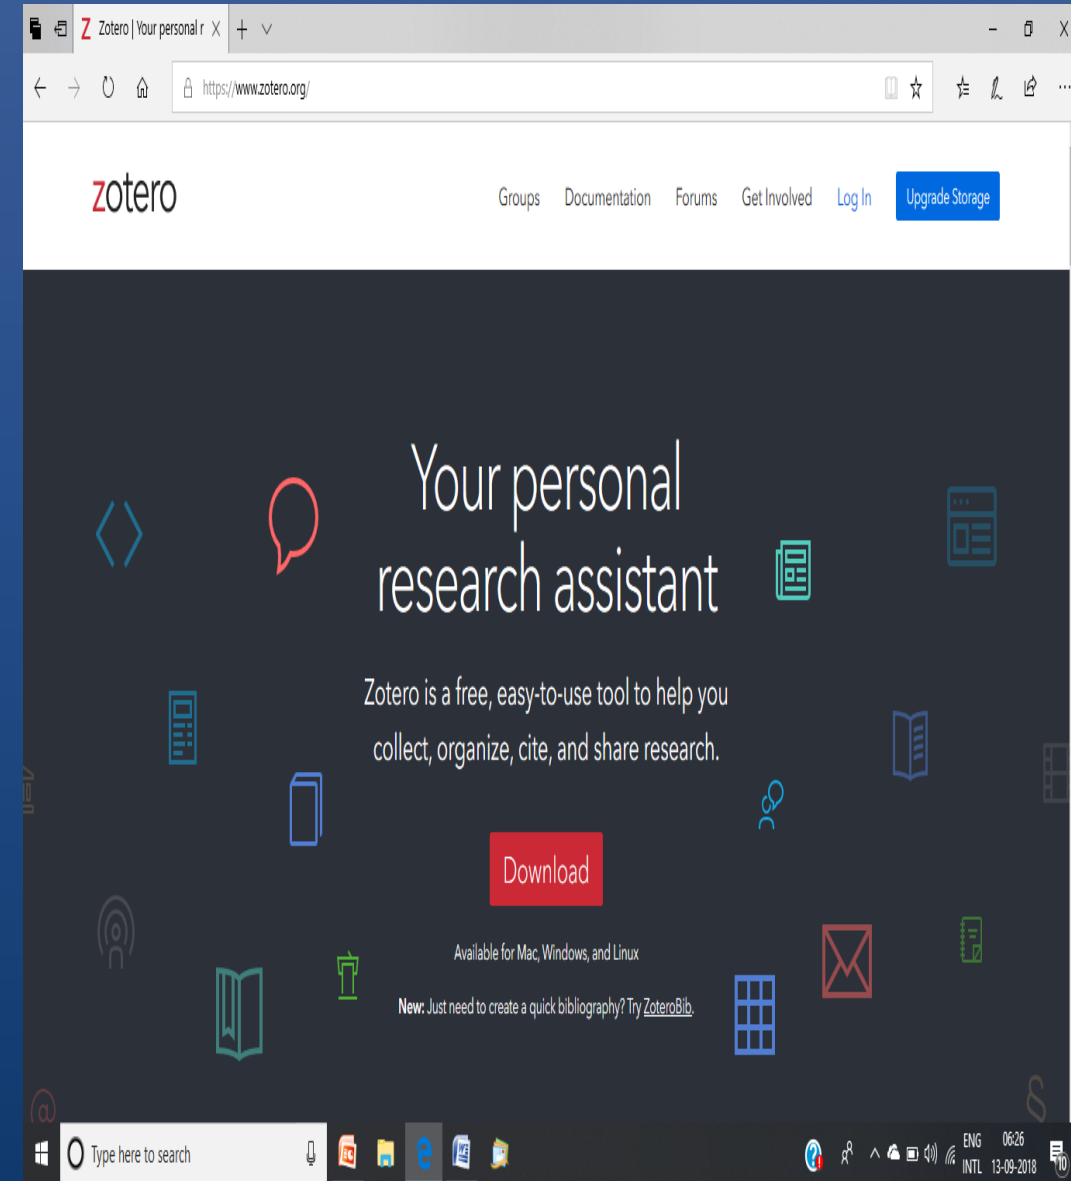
Zotero | Your personal r

https://www.zotero.org/

zotero

Groups Documentation Forums Get Involved Log In Upgrade Storage

Your personal research assistant

Zotero is a free, easy-to-use tool to help you collect, organize, cite, and share research.

Download

Available for Mac, Windows, and Linux

New: Just need to create a quick bibliography? Try ZoteroBib.

Type here to search

ENG INTL 06:26 13-09-2018

10